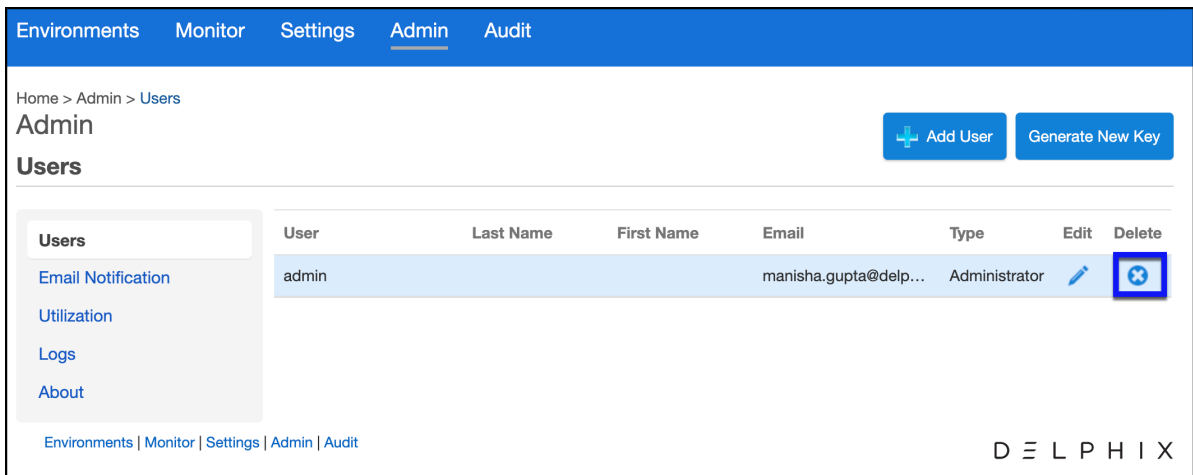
Environments Monitor Settings Admin Audit

Home > Admin > Users
Admin

Users

Add User Generate New Key

Users
Email Notification
Utilization
Logs
About

| User | Last Name | First Name | Email | Type | Edit | Delete |
|---|---|---|---|---|---|---|
| admin | | | manisha.gupta@delp... | Administrator | | |

Environments | Monitor | Settings | Admin | Audit

DELPHIX